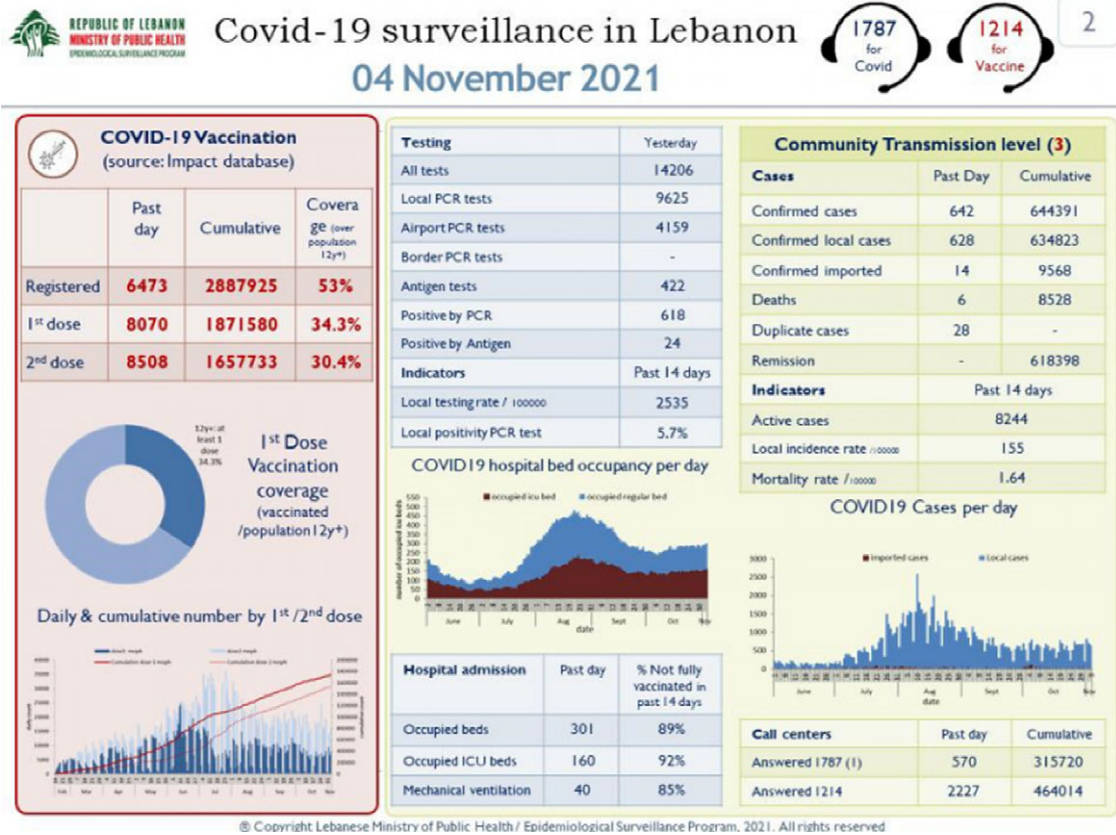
REPUBLIC OF LEBANON
MINISTRY OF PUBLIC HEALTH
EPIDEMIOLOGICAL SURVEILLANCE PROGRAM

Covid-19 surveillance in Lebanon
04 November 2021

1787 for Covid
1214 for Vaccine
2

COVID-19 Vaccination
(source: Impact database)

| | Past day | Cumulative | Coverage (over population 12y+) |
|---|---|---|---|
| Registered | 6473 | 2887925 | 53% |
| 1st dose | 8070 | 1871580 | 34.3% |
| 2nd dose | 8508 | 1657733 | 30.4% |

12y+: at least 1 dose 34.3%

1st Dose Vaccination coverage (vaccinated /population12y+)

Daily & cumulative number by 1st /2nd dose

| Testing | Yesterday |
|---|---|
| All tests | 14206 |
| Local PCR tests | 9625 |
| Airport PCR tests | 4159 |
| Border PCR tests | - |
| Antigen tests | 422 |
| Positive by PCR | 618 |
| Positive by Antigen | 24 |
| Indicators | Past 14 days |
| Local testing rate / 100000 | 2535 |
| Local positivity PCR test | 5.7% |

COVID19 hospital bed occupancy per day
occupied icu bed
occupied regular bed
number of occupied icu beds
June July Aug Sept Oct Nov
date

| Hospital admission | Past day | % Not fully vaccinated in past 14 days |
|---|---|---|
| Occupied beds | 301 | 89% |
| Occupied ICU beds | 160 | 92% |
| Mechanical ventilation | 40 | 85% |

Community Transmission level (3)

| Cases | Past Day | Cumulative |
|---|---|---|
| Confirmed cases | 642 | 644391 |
| Confirmed local cases | 628 | 634823 |
| Confirmed imported | 14 | 9568 |
| Deaths | 6 | 8528 |
| Duplicate cases | 28 | - |
| Remission | - | 618398 |
| Indicators | Past 14 days | |
| Active cases | 8244 | |
| Local incidence rate /100000 | 155 | |
| Mortality rate /100000 | 1.64 | |

COVID19 Cases per day
Imported cases
Local cases
3000 2500 2000 1500 1000 500 0
June July Aug Sept Oct Nov
date

| Call centers | Past day | Cumulative |
|---|---|---|
| Answered 1787 (1) | 570 | 315720 |
| Answered 1214 | 2227 | 464014 |

® Copyright Lebanese Ministry of Public Health / Epidemiological Surveillance Program, 2021. All rights reserved